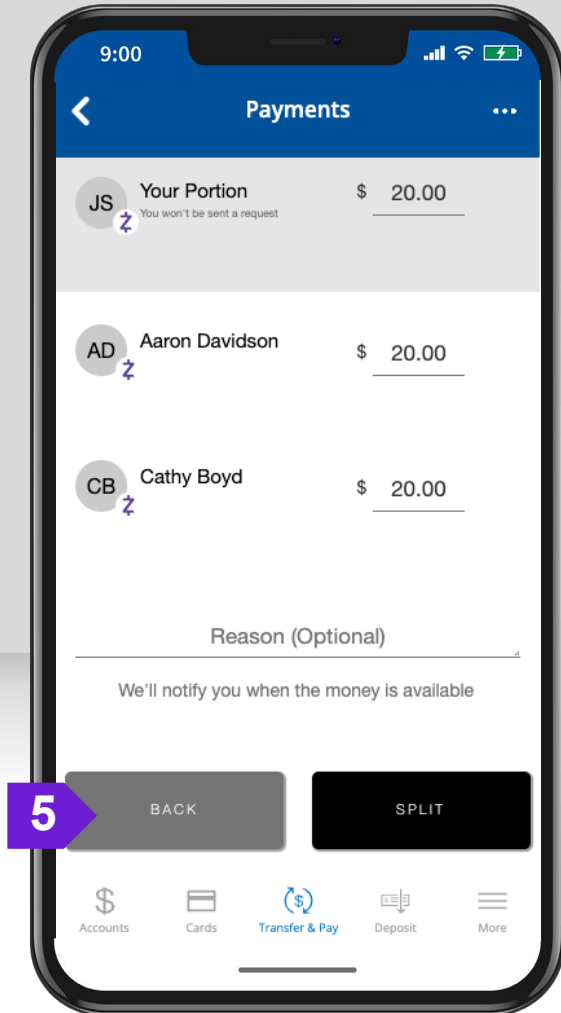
9:00

Payments

JS Your Portion
You won't be sent a request
$ 20.00

AD Aaron Davidson
$ 20.00

CB Cathy Boyd
$ 20.00

Reason (Optional)

We'll notify you when the money is available

5

BACK

SPLIT

Accounts Cards Transfer & Pay Deposit More